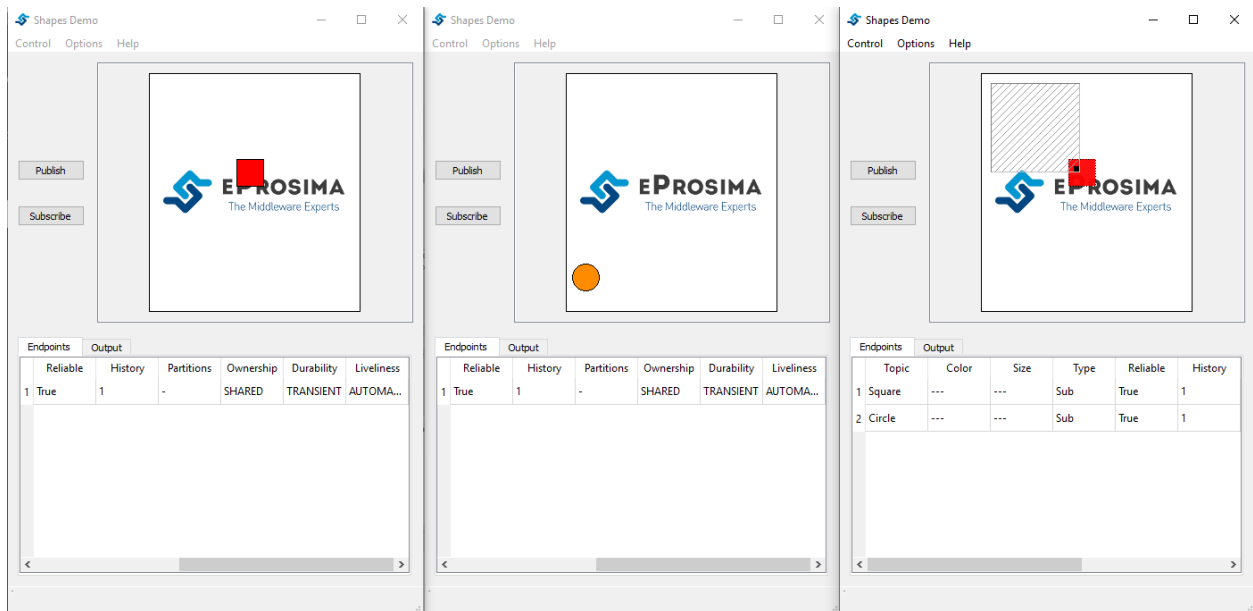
Shapes Demo

Control Options Help

Publish

Subscribe

eProsima
The Middleware Experts

Endpoints Output

| | Reliable | History | Partitions | Ownership | Durability | Liveliness |
|---|---|---|---|---|---|---|
| 1 | True | 1 | - | SHARED | TRANSIENT | AUTOMA... |

Shapes Demo

Control Options Help

Publish

Subscribe

eProsima
The Middleware Experts

Endpoints Output

| | Reliable | History | Partitions | Ownership | Durability | Liveliness |
|---|---|---|---|---|---|---|
| 1 | True | 1 | - | SHARED | TRANSIENT | AUTOMA... |

Shapes Demo

Control Options Help

Publish

Subscribe

eProsima
The Middleware Experts

Endpoints Output

| | Topic | Color | Size | Type | Reliable | History |
|---|---|---|---|---|---|---|
| 1 | Square | --- | --- | Sub | True | 1 |
| 2 | Circle | --- | --- | Sub | True | 1 |